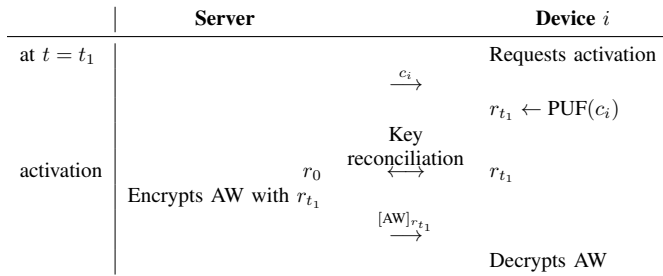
| | Server | | Device $i$ |
|---|---|---|---|
| at $t = t_1$ | | | Requests activation |
| | | $\xrightarrow{c_i}$ | |
| | | | $r_{t_1} \leftarrow \text{PUF}(c_i)$ |
| activation | $r_0$ | Key reconciliation $\longleftrightarrow$ | $r_{t_1}$ |
| | Encrypts AW with $r_{t_1}$ | | |
| | | $\xrightarrow{[\text{AW}]_{r_{t_1}}}$ | |
| | | | Decrypts AW |